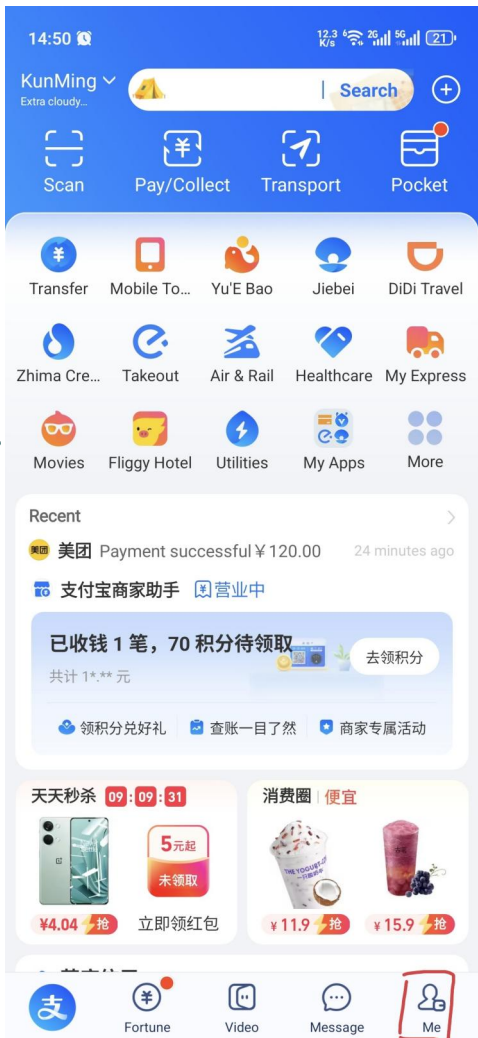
14:50 12.3 K/s 2G 5G 21

KunMing
Extra cloudy...

Search

Scan
Pay/Collect
Transport
Pocket

Transfer
Mobile To...
Yu'E Bao
Jiebei
DiDi Travel

Zhima Cre...
Takeout
Air & Rail
Healthcare
My Express

Movies
Fliggy Hotel
Utilities
My Apps
More

Recent
美团 美团 Payment successful ¥120.00 24 minutes ago

支付宝商家助手 营业中

已收钱 1 笔，70 积分待领取
共计 1*.** 元
去领积分

领积分兑好礼 | 查账一目了然 | 商家专属活动

天天秒杀 09 : 09 : 31
5元起
未领取
¥4.04 抢
立即领红包

消费圈 | 便宜
¥11.9 抢
¥15.9 抢

支
Fortune
Video
Message
Me